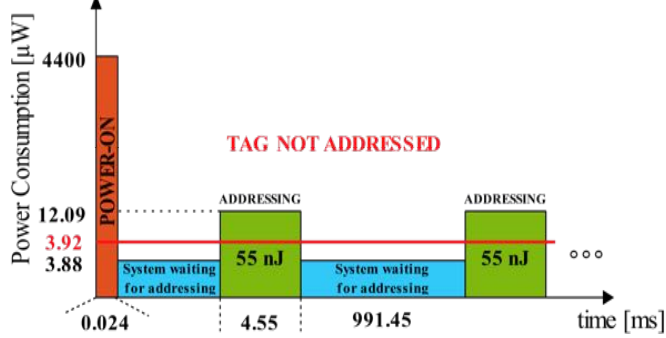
Power Consumption [μW]

4400

POWER-ON

TAG NOT ADDRESSED

ADDRESSING

ADDRESSING

12.09

3.92

3.88

System waiting for addressing

55 nJ

System waiting for addressing

55 nJ

ooo

0.024

4.55

991.45

time [ms]